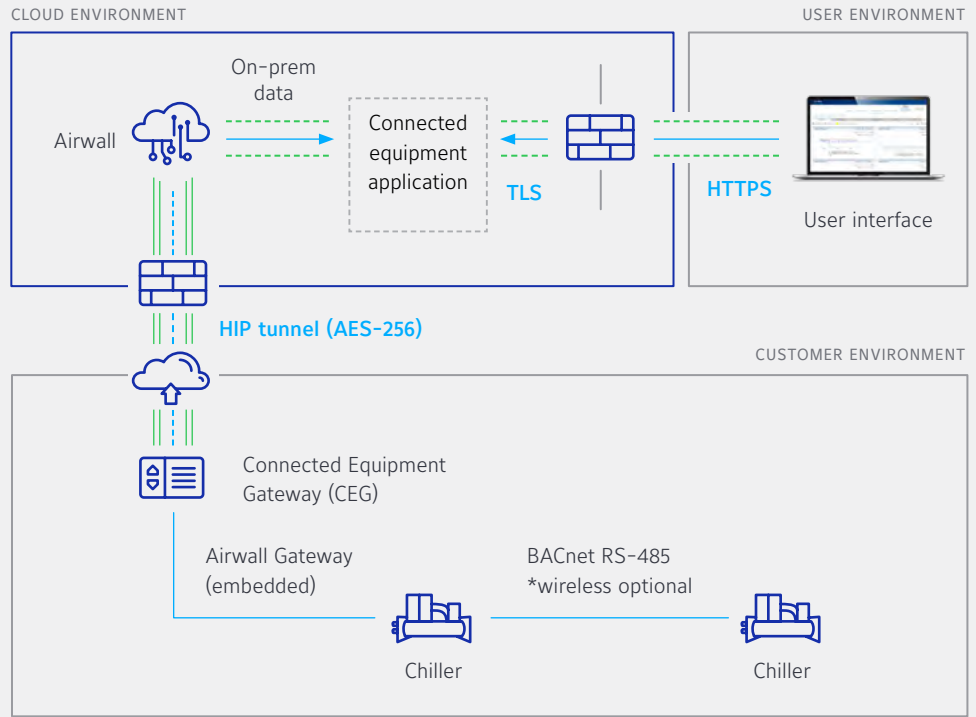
CLOUD ENVIRONMENT

USER ENVIRONMENT

On-prem data

Airwall

Connected equipment application

TLS

HTTPS

User interface

HIP tunnel (AES-256)

CUSTOMER ENVIRONMENT

Connected Equipment Gateway (CEG)

Airwall Gateway (embedded)

BACnet RS-485 *wireless optional

Chiller

Chiller